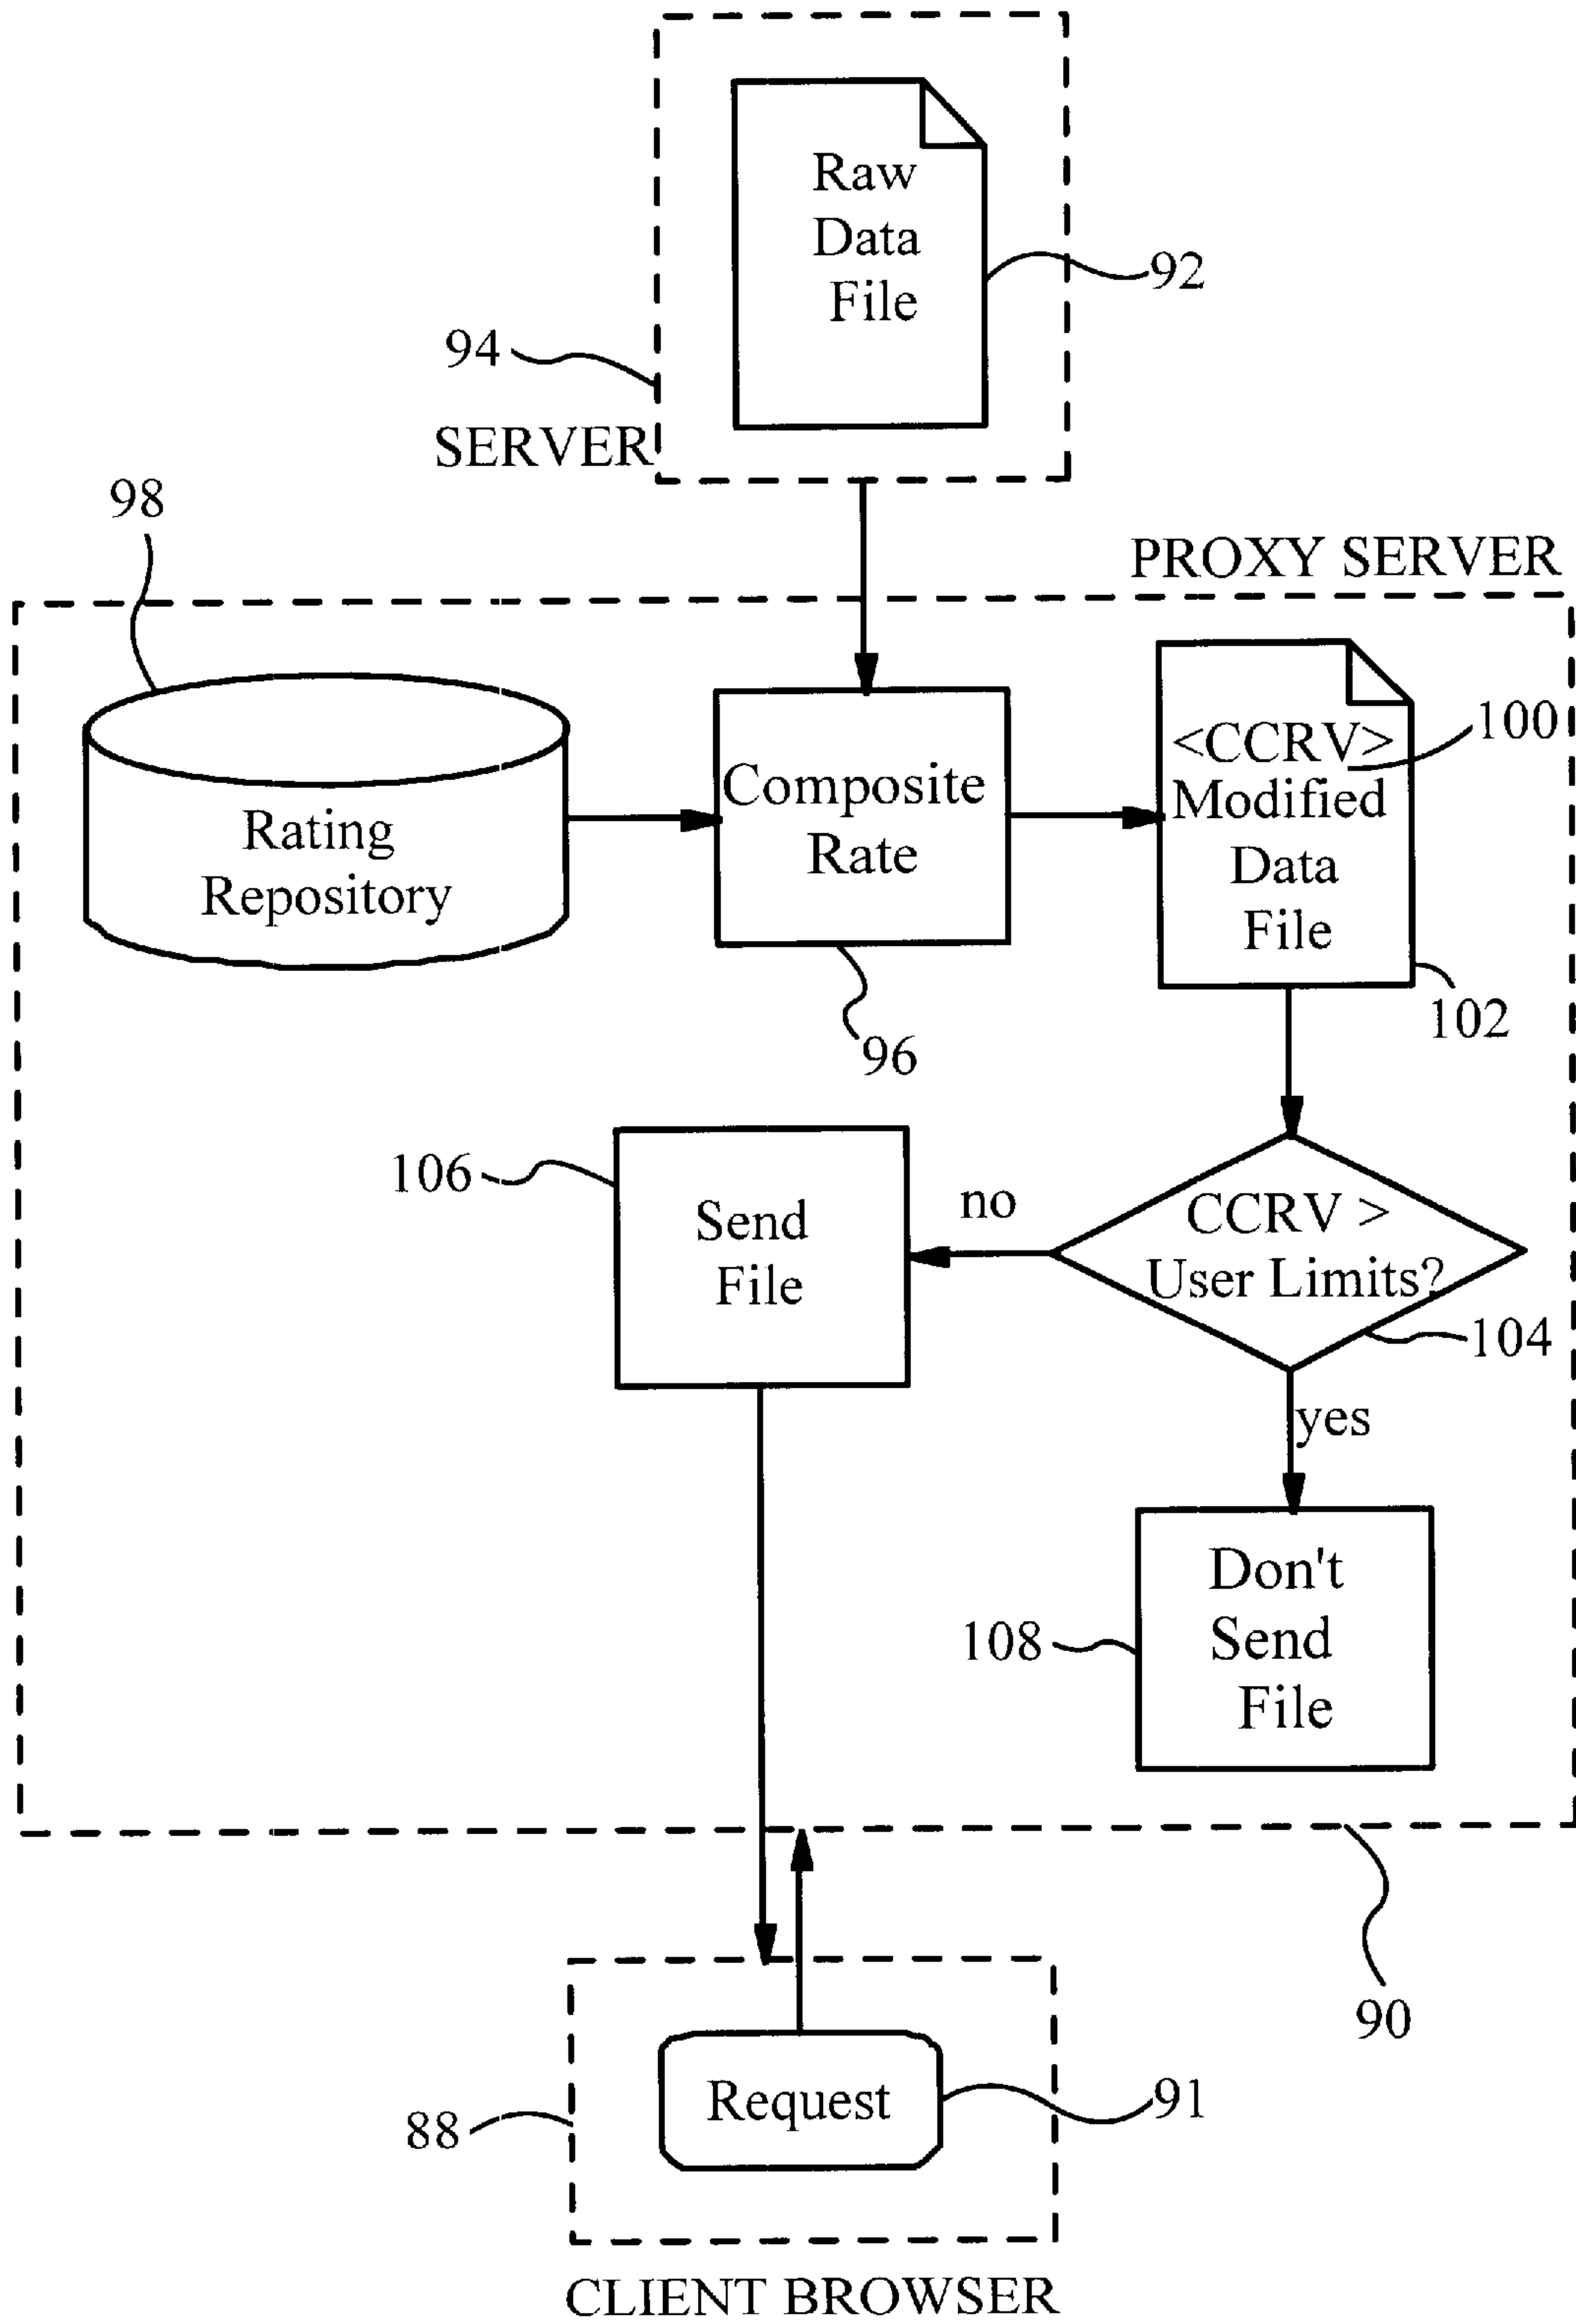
Raw Data File
92
94
SERVER
98
PROXY SERVER
Rating Repository
Composite Rate
<CCRV> Modified Data File
100
96
102
106
Send File
no
CCRV > User Limits?
104
yes
Don't Send File
108
90
Request
91
88
CLIENT BROWSER